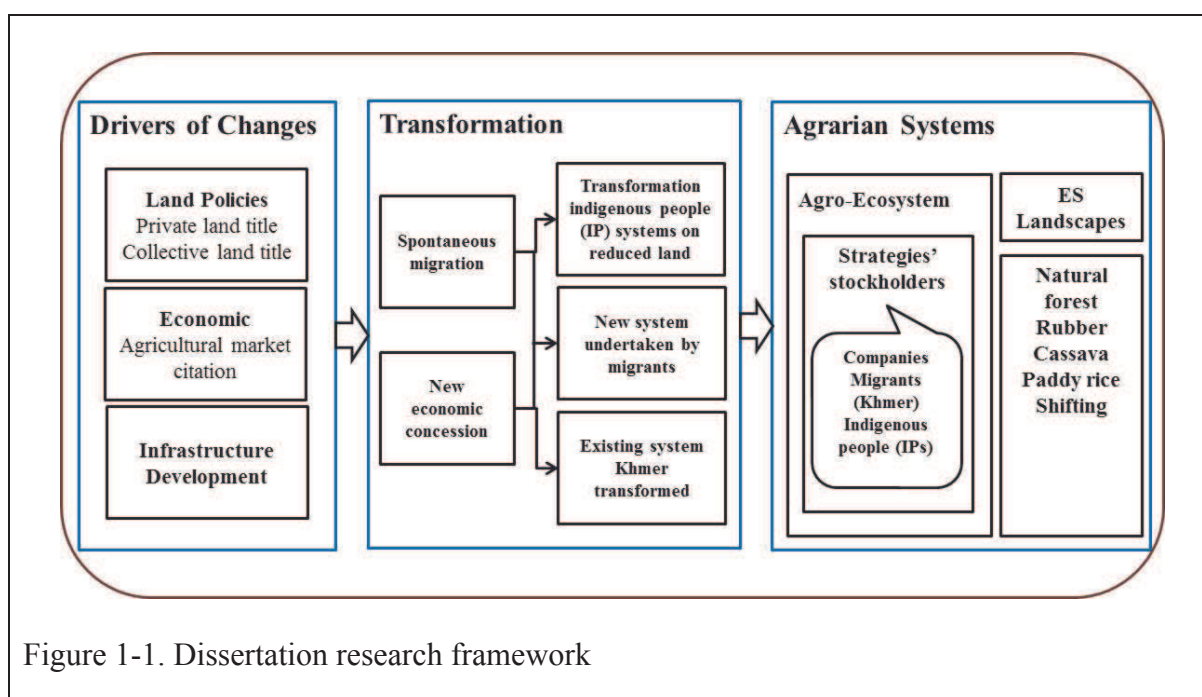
Drivers of Changes

Land Policies
Private land title
Collective land title

Economic
Agricultural market citation

Infrastructure Development

Transformation

Spontaneous migration

New economic concession

Transformation indigenous people (IP) systems on reduced land

New system undertaken by migrants

Existing system Khmer transformed

Agrarian Systems

Agro-Ecosystem

Strategies' stockholders

Companies
Migrants (Khmer)
Indigenous people (IPs)

ES Landscapes

Natural forest
Rubber
Cassava
Paddy rice
Shifting

Figure 1-1. Dissertation research framework